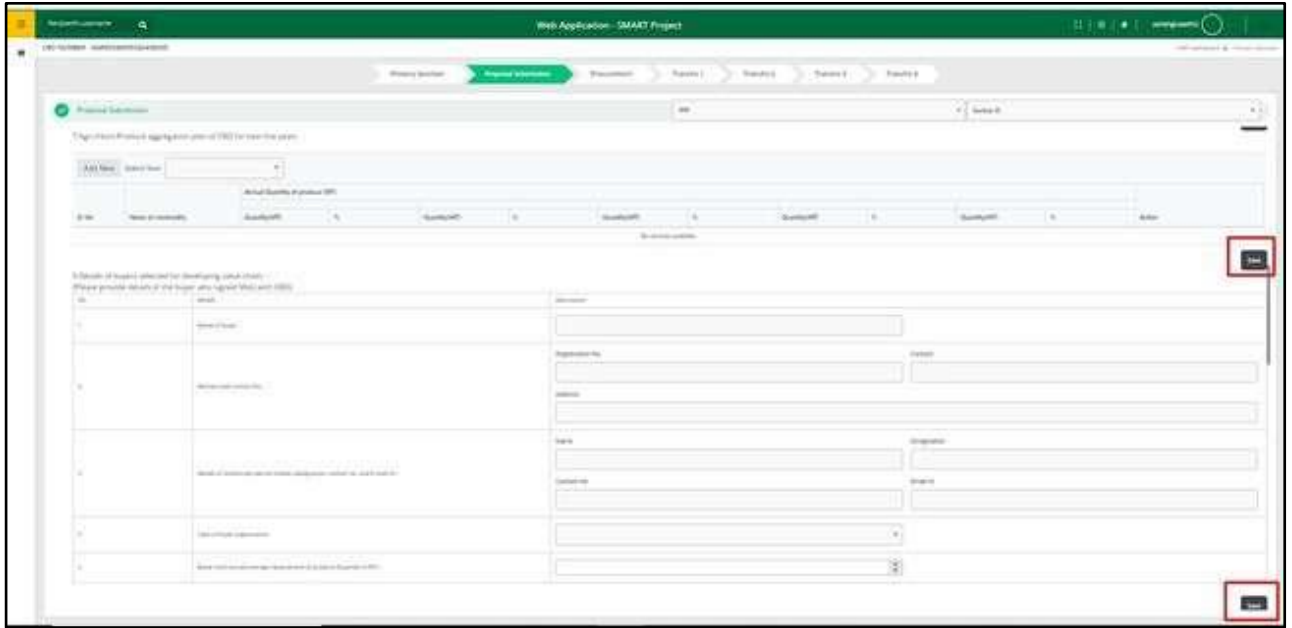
Web Application - SMART Project

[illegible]

Proposal Submission

Add New

Sr No | Name of commodity | Actual Quantity of produce (MT)

Quantity(MT) | % | Quantity(MT) | % | Quantity(MT) | % | Quantity(MT) | % | Quantity(MT) | % | Action

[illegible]

Save

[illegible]

Sr. | Details | Information

1 | Name of buyer

2 | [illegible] | Registration No. | Contact | Address

3 | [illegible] | Name | Designation | Contact No | Email Id

4 | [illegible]

5 | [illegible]

Save